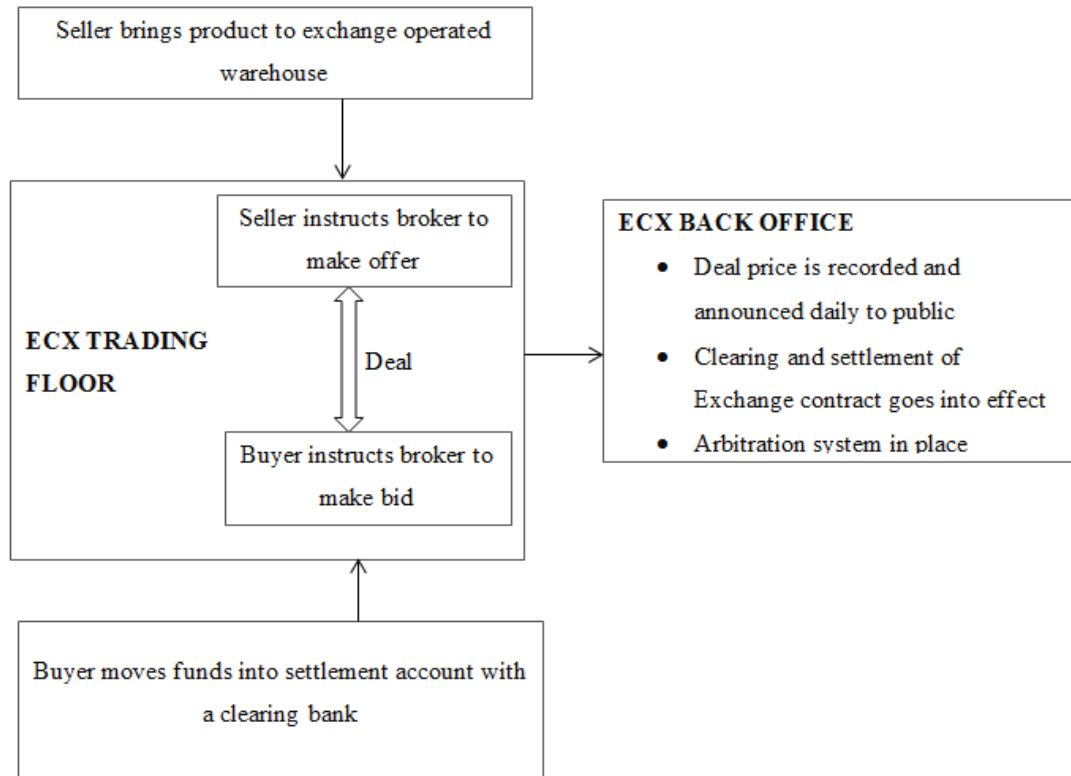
Seller brings product to exchange operated warehouse

ECX TRADING FLOOR

Seller instructs broker to make offer

Deal

Buyer instructs broker to make bid

ECX BACK OFFICE

- Deal price is recorded and announced daily to public
- Clearing and settlement of Exchange contract goes into effect
- Arbitration system in place

Buyer moves funds into settlement account with a clearing bank